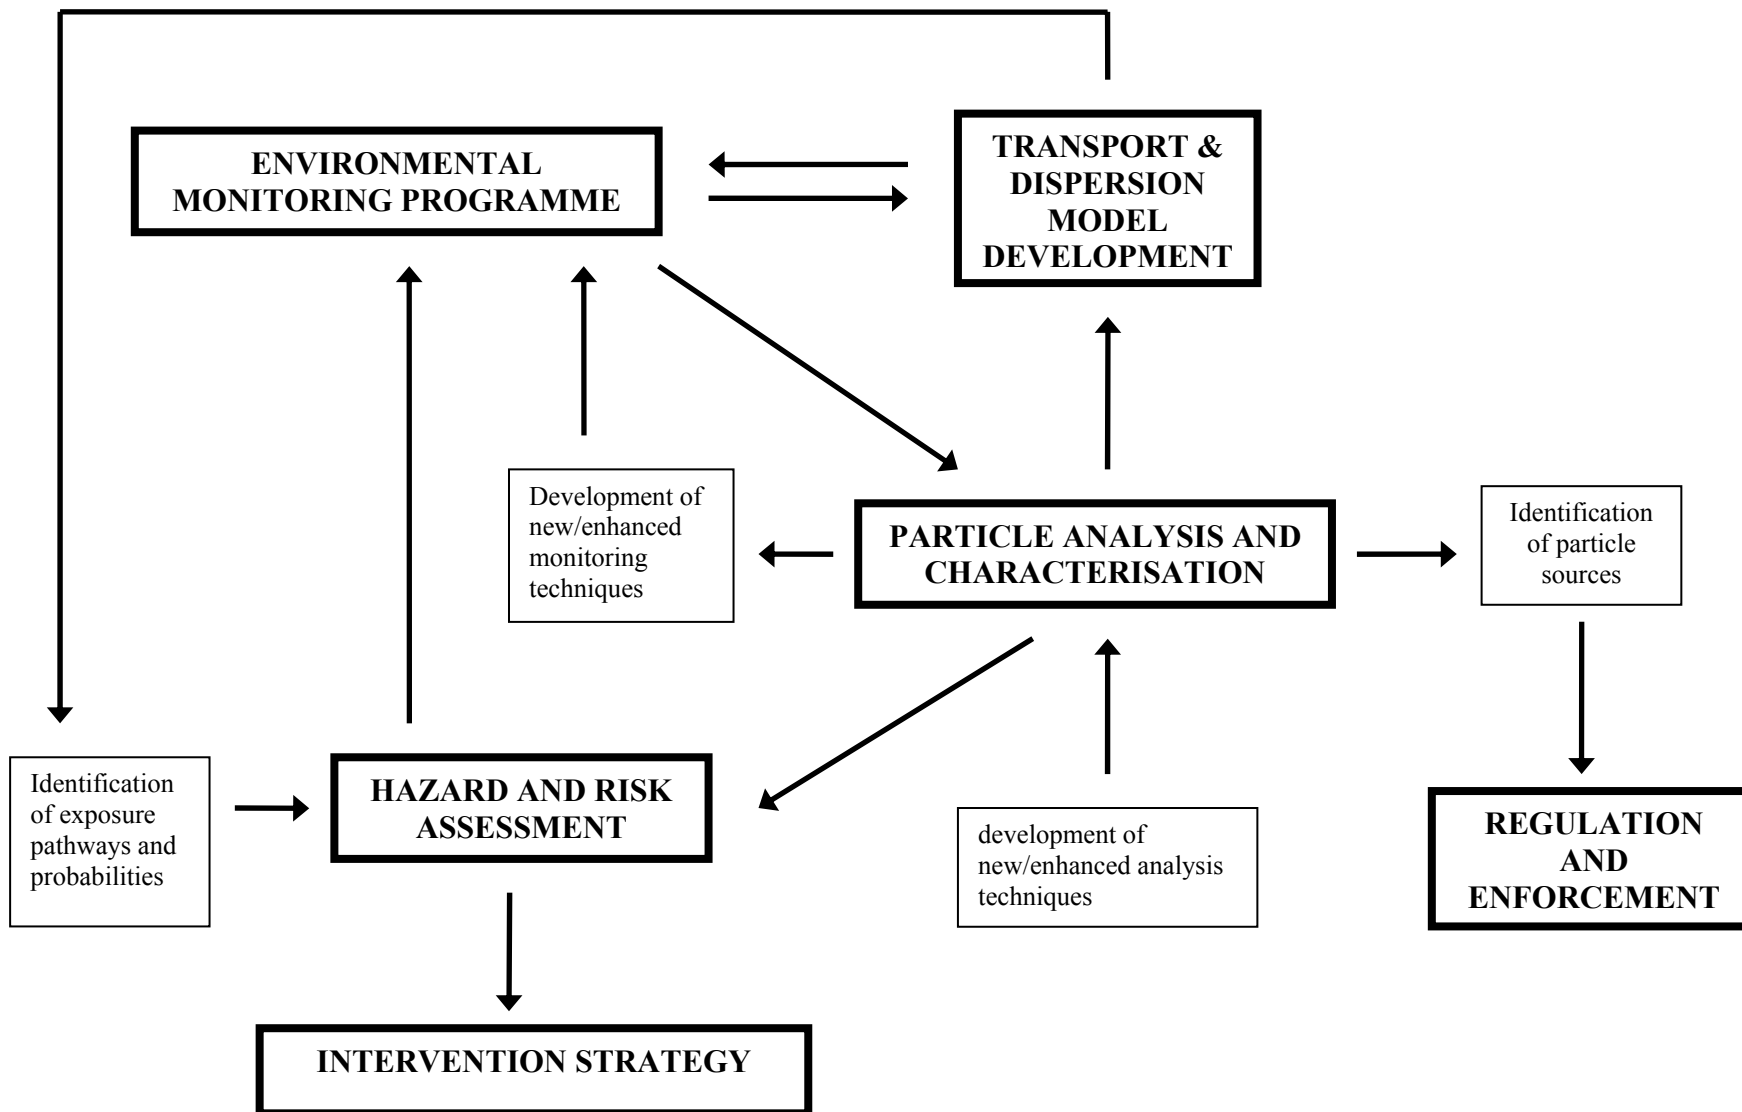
ENVIRONMENTAL MONITORING PROGRAMME

TRANSPORT & DISPERSION MODEL DEVELOPMENT

Development of new/enhanced monitoring techniques

PARTICLE ANALYSIS AND CHARACTERISATION

Identification of particle sources

Identification of exposure pathways and probabilities

HAZARD AND RISK ASSESSMENT

development of new/enhanced analysis techniques

REGULATION AND ENFORCEMENT

INTERVENTION STRATEGY